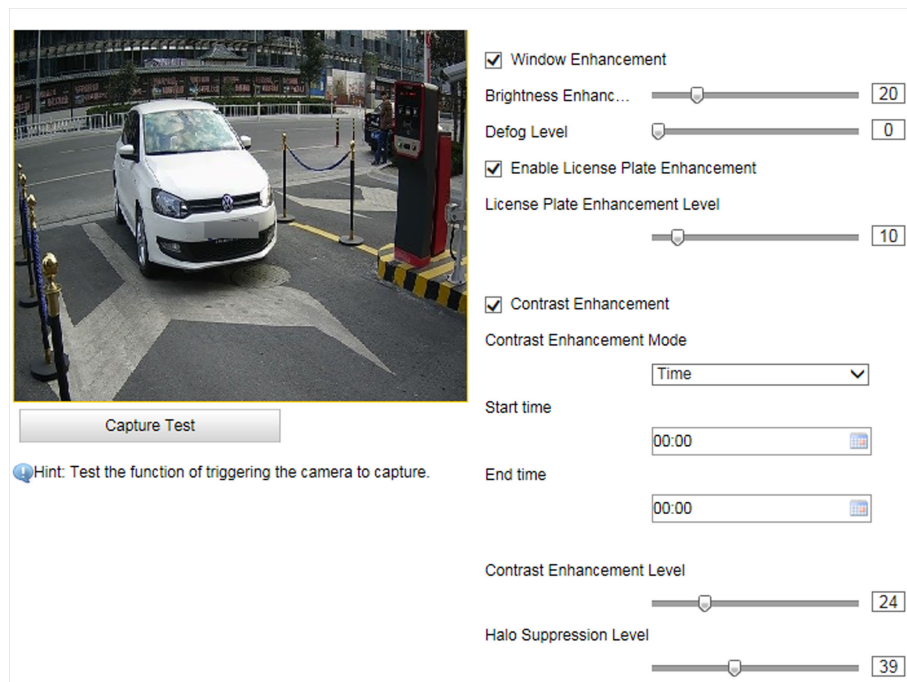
Capture Test

Hint: Test the function of triggering the camera to capture.

Window Enhancement

Brightness Enhanc...
20

Defog Level
0

Enable License Plate Enhancement

License Plate Enhancement Level
10

Contrast Enhancement

Contrast Enhancement Mode

Time

Start time

00:00

End time

00:00

Contrast Enhancement Level
24

Halo Suppression Level
39